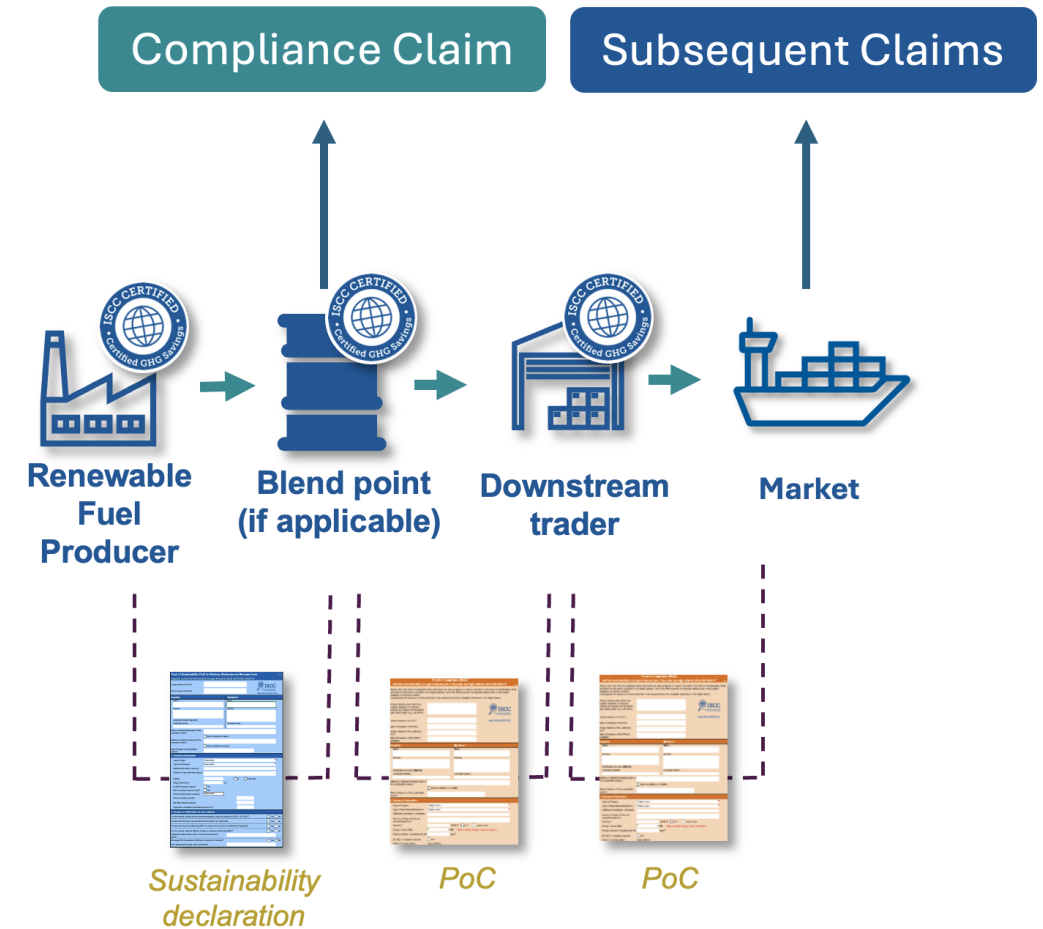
Compliance Claim

Subsequent Claims

ISCC CERTIFIED • Certified GHG Savings

ISCC CERTIFIED • Certified GHG Savings

ISCC CERTIFIED • Certified GHG Savings

Renewable Fuel Producer

Blend point (if applicable)

Downstream trader

Market

Sustainability declaration

PoC

PoC